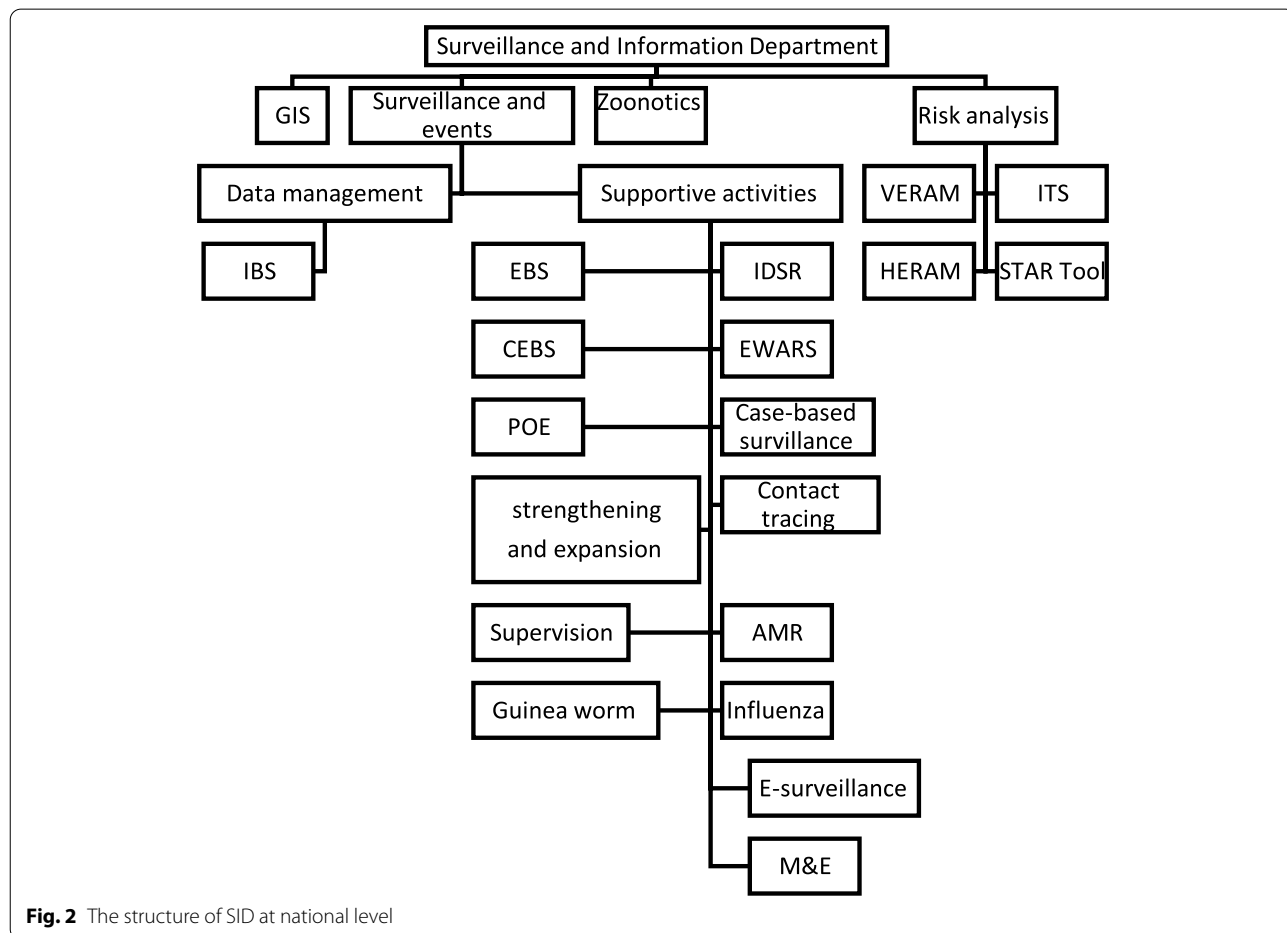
Surveillance and Information Department

GIS

Surveillance and events

Zoonotics

Risk analysis

Data management

Supportive activities

VERAM

ITS

IBS

EBS

IDSR

HERAM

STAR Tool

CEBS

EWARS

POE

Case-based survillance

strengthening and expansion

Contact tracing

Supervision

AMR

Guinea worm

Influenza

E-surveillance

M&E

**Fig. 2** The structure of SID at national level